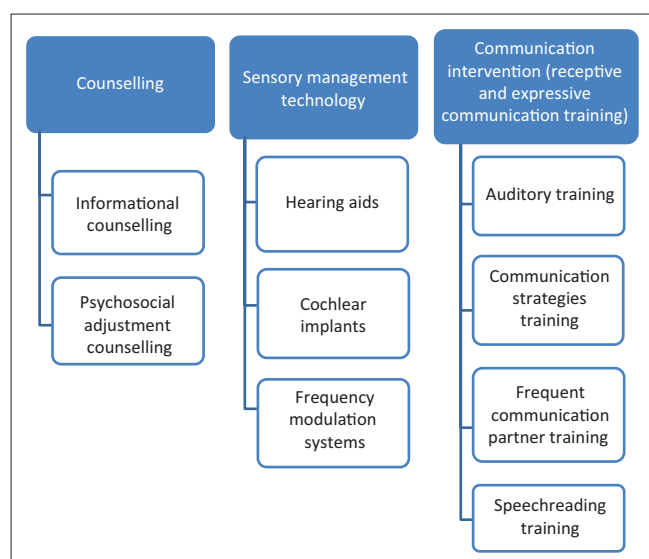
Counselling

Informational counselling

Psychosocial adjustment counselling

Sensory management technology

Hearing aids

Cochlear implants

Frequency modulation systems

Communication intervention (receptive and expressive communication training)

Auditory training

Communication strategies training

Frequent communication partner training

Speechreading training